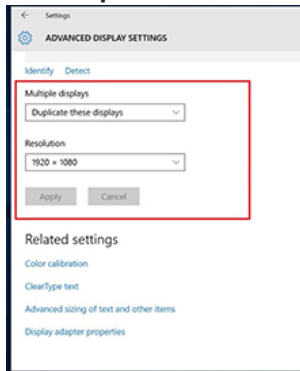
← Settings

ADVANCED DISPLAY SETTINGS

Identify Detect

Multiple displays

Duplicate these displays

Resolution

1920 × 1080

Apply Cancel

Related settings

Color calibration

ClearType text

Advanced sizing of text and other items

Display adapter properties